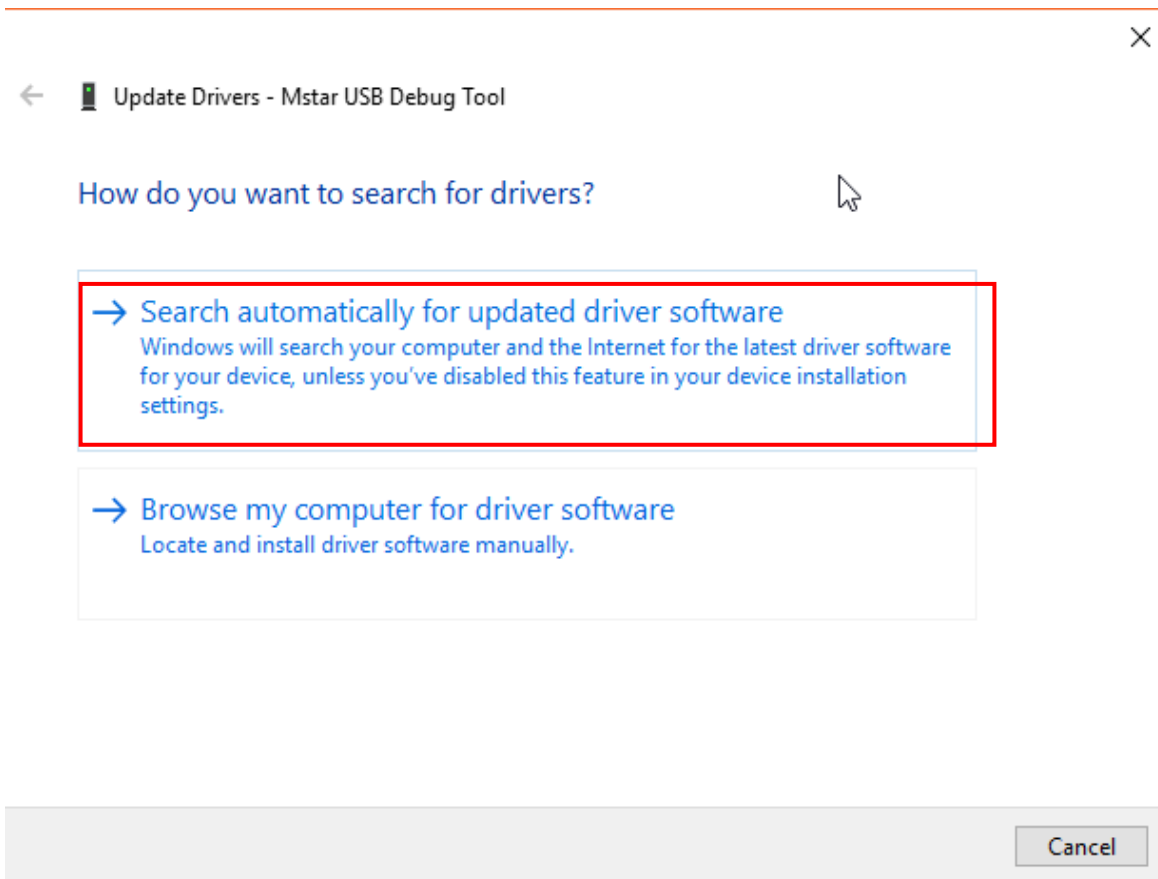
Update Drivers - Mstar USB Debug Tool

How do you want to search for drivers?

→ Search automatically for updated driver software
Windows will search your computer and the Internet for the latest driver software for your device, unless you've disabled this feature in your device installation settings.

→ Browse my computer for driver software
Locate and install driver software manually.

Cancel